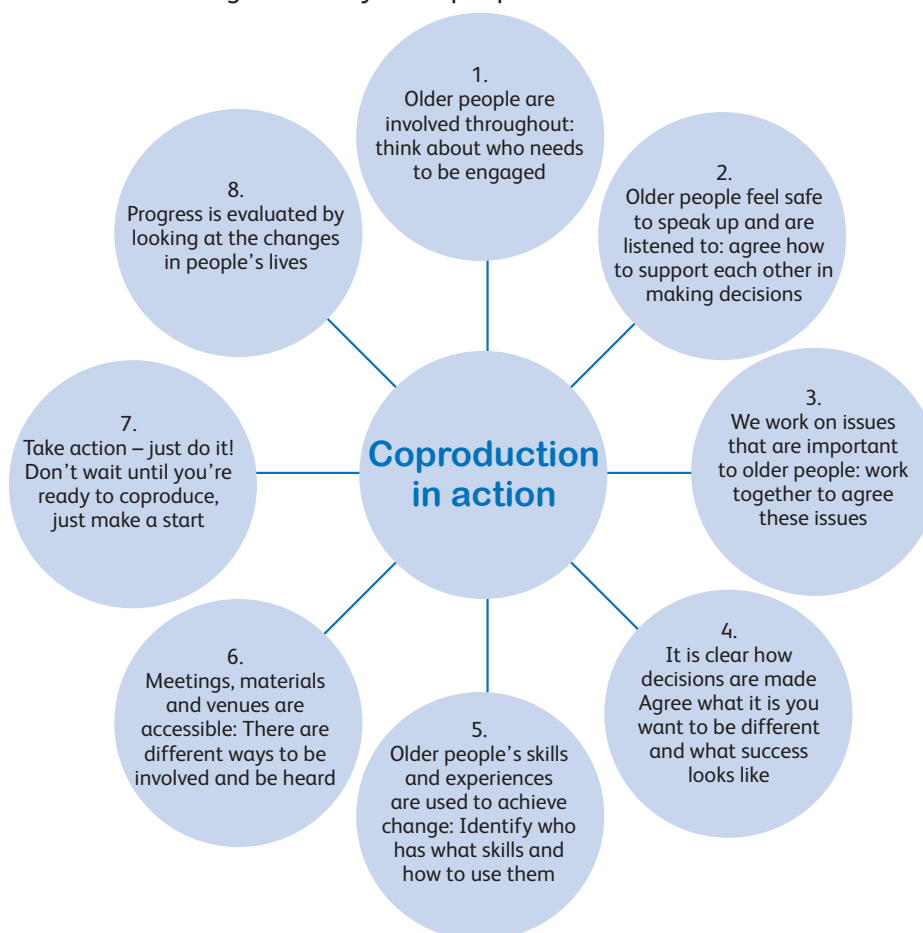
Coproduction in action

1.
Older people are involved throughout: think about who needs to be engaged

2.
Older people feel safe to speak up and are listened to: agree how to support each other in making decisions

3.
We work on issues that are important to older people: work together to agree these issues

4.
It is clear how decisions are made Agree what it is you want to be different and what success looks like

5.
Older people's skills and experiences are used to achieve change: Identify who has what skills and how to use them

6.
Meetings, materials and venues are accessible: There are different ways to be involved and be heard

7.
Take action – just do it! Don't wait until you're ready to coproduce, just make a start

8.
Progress is evaluated by looking at the changes in people's lives